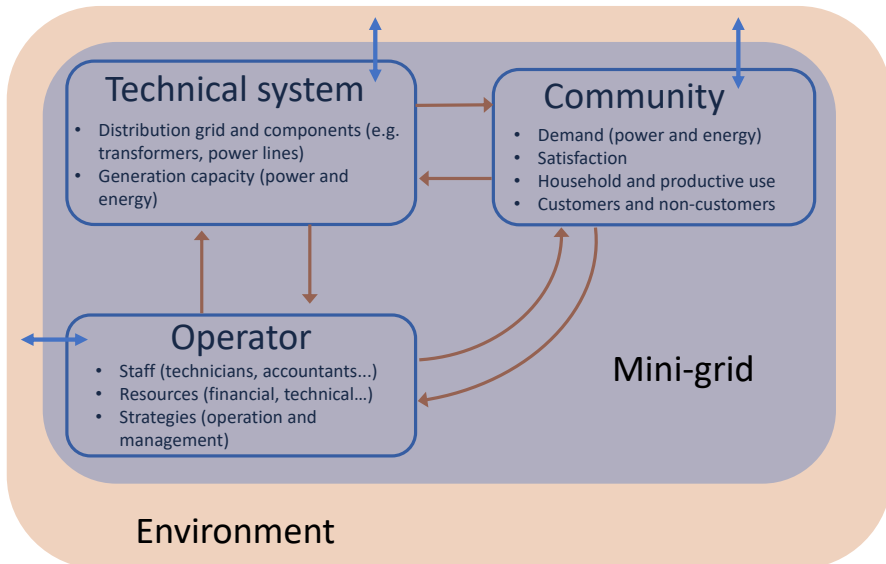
Technical system

- Distribution grid and components (e.g. transformers, power lines)
- Generation capacity (power and energy)

Community

- Demand (power and energy)
- Satisfaction
- Household and productive use
- Customers and non-customers

Operator

- Staff (technicians, accountants…)
- Resources (financial, technical…)
- Strategies (operation and management)

Mini-grid

Environment